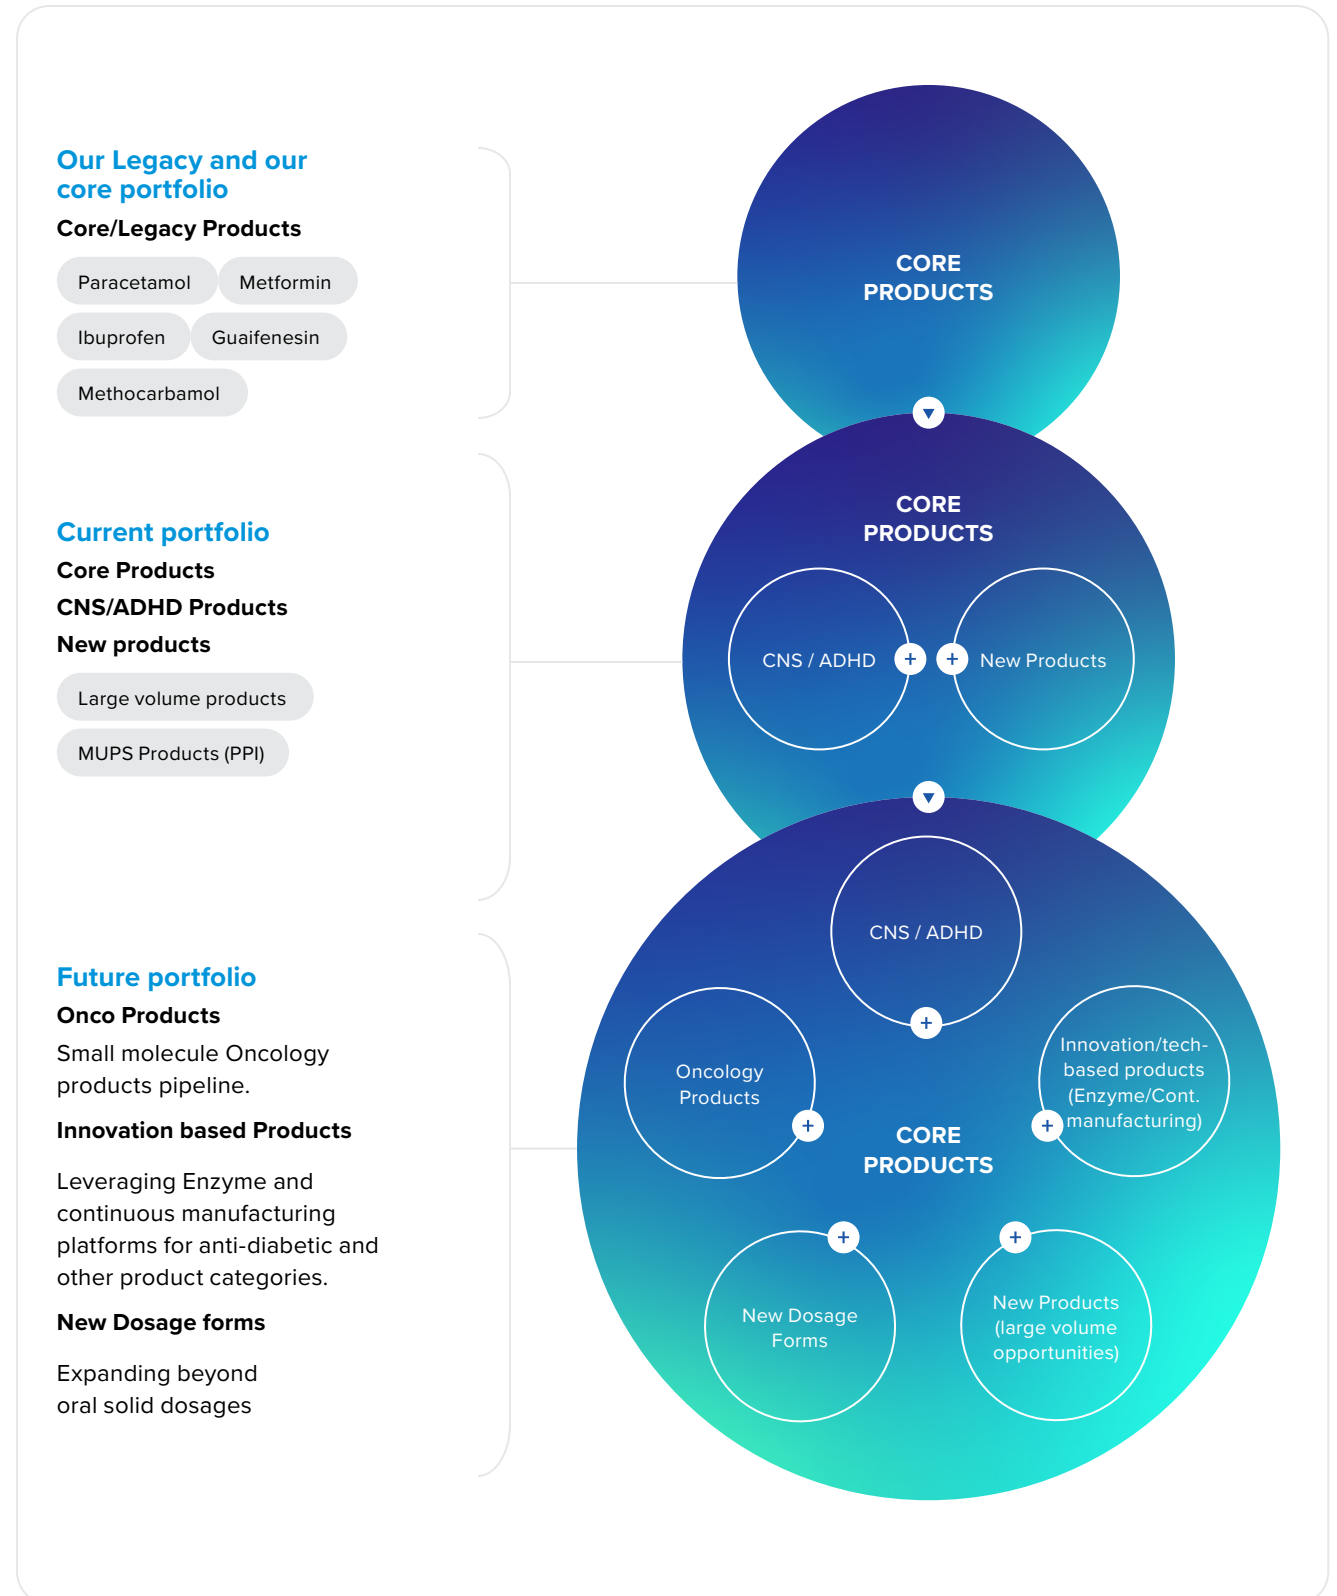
Our Legacy and our core portfolio

Core/Legacy Products

Paracetamol

Metformin

Ibuprofen

Guaifenesin

Methocarbamol

CORE PRODUCTS

Current portfolio

Core Products

CNS/ADHD Products

New products

Large volume products

MUPS Products (PPI)

CORE PRODUCTS

CNS / ADHD

+

+

New Products

Future portfolio

Onco Products

Small molecule Oncology products pipeline.

Innovation based Products

Leveraging Enzyme and continuous manufacturing platforms for anti-diabetic and other product categories.

New Dosage forms

Expanding beyond oral solid dosages

CNS / ADHD

+

Oncology Products

+

Innovation/tech-based products (Enzyme/Cont. manufacturing)

+

CORE PRODUCTS

+

+

New Dosage Forms

New Products (large volume opportunities)